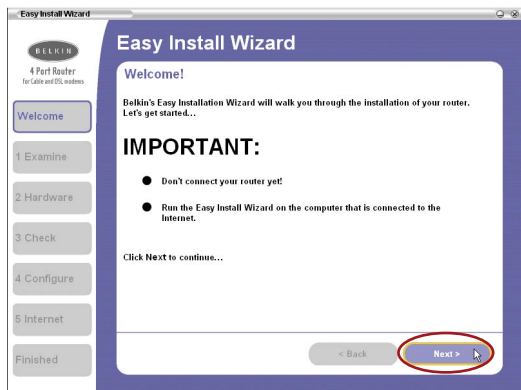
Easy Install Wizard

BELKIN
4 Port Router
for Cable and DSL modems

Welcome
1 Examine
2 Hardware
3 Check
4 Configure
5 Internet
Finished

Easy Install Wizard

Welcome!

Belkin's Easy Installation Wizard will walk you through the installation of your router. Let's get started...

IMPORTANT:

Don't connect your router yet!

Run the Easy Install Wizard on the computer that is connected to the Internet.

Click Next to continue...

< Back
Next >